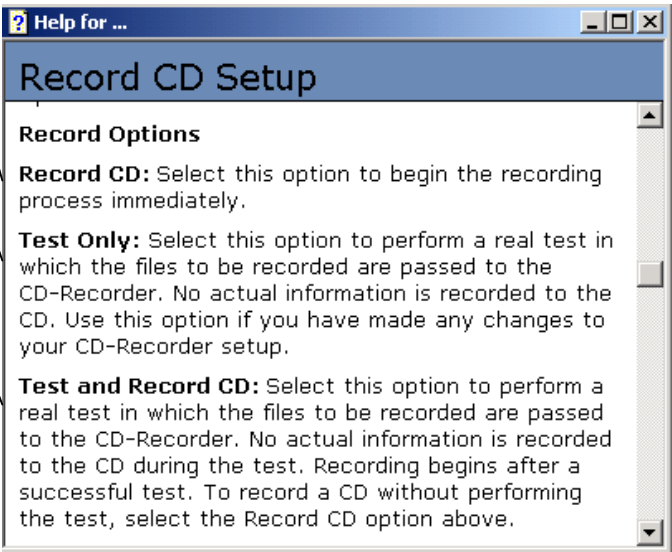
Help for ...

Record CD Setup

Record Options

Record CD: Select this option to begin the recording process immediately.

Test Only: Select this option to perform a real test in which the files to be recorded are passed to the CD-Recorder. No actual information is recorded to the CD. Use this option if you have made any changes to your CD-Recorder setup.

Test and Record CD: Select this option to perform a real test in which the files to be recorded are passed to the CD-Recorder. No actual information is recorded to the CD during the test. Recording begins after a successful test. To record a CD without performing the test, select the Record CD option above.